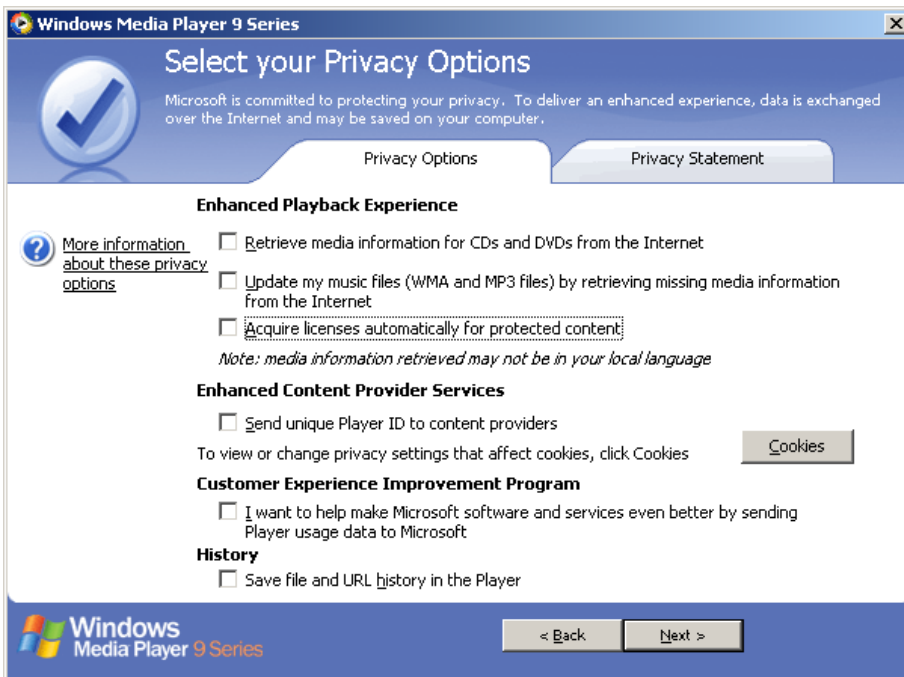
Windows Media Player 9 Series

Select your Privacy Options

Microsoft is committed to protecting your privacy. To deliver an enhanced experience, data is exchanged over the Internet and may be saved on your computer.

Privacy Options

Privacy Statement

More information about these privacy options

Enhanced Playback Experience

Retrieve media information for CDs and DVDs from the Internet

Update my music files (WMA and MP3 files) by retrieving missing media information from the Internet

Acquire licenses automatically for protected content

Note: media information retrieved may not be in your local language

Enhanced Content Provider Services

Send unique Player ID to content providers

To view or change privacy settings that affect cookies, click Cookies

Cookies

Customer Experience Improvement Program

I want to help make Microsoft software and services even better by sending Player usage data to Microsoft

History

Save file and URL history in the Player

Windows Media Player 9 Series

< Back

Next >